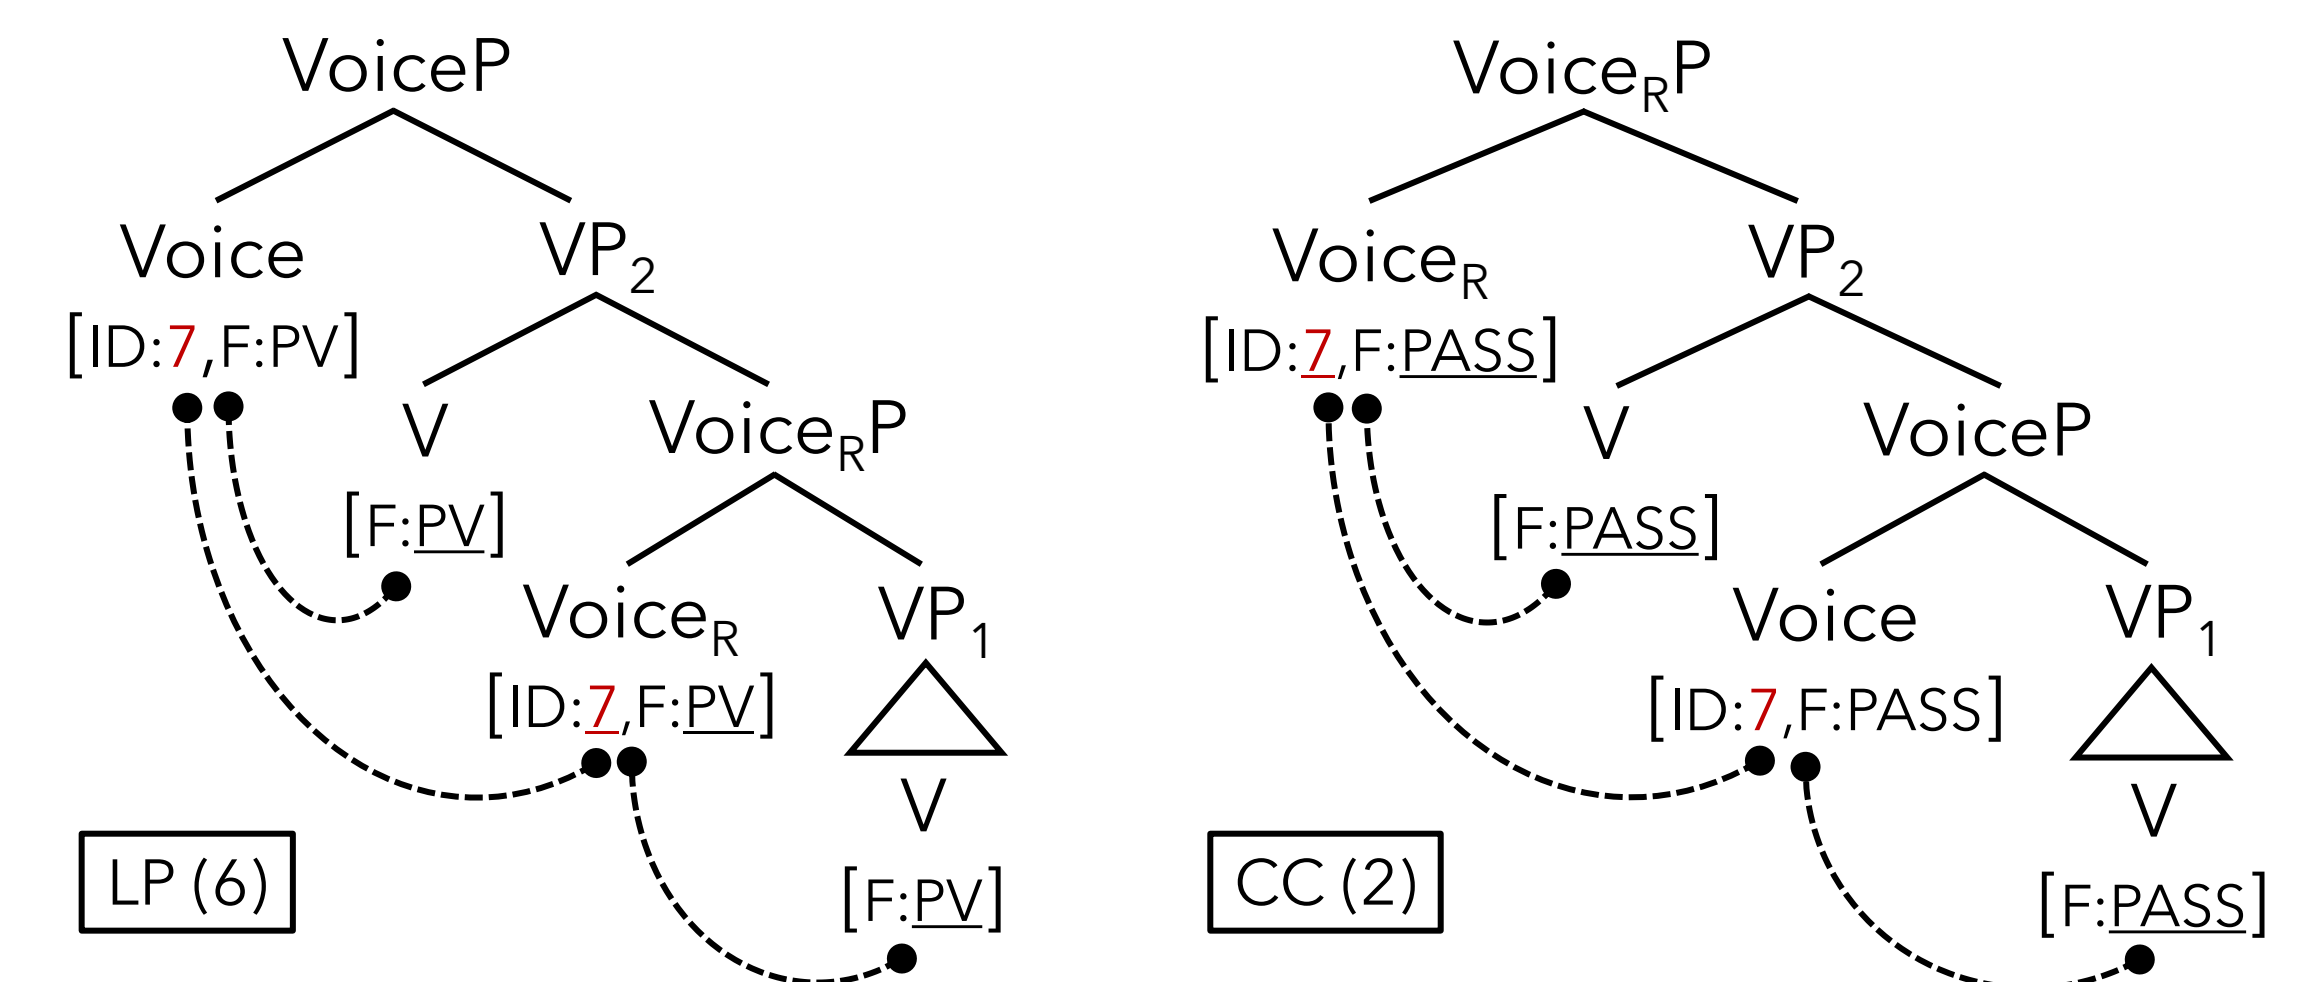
VoiceP

Voice
[ID:7,F:PV]

$VP_2$

V
[F:PV]

$Voice_RP$

$Voice_R$
[ID:7,F:PV]

$VP_1$

V
[F:PV]

LP (6)

$Voice_RP$

$Voice_R$
[ID:7,F:PASS]

$VP_2$

V
[F:PASS]

VoiceP

Voice
[ID:7,F:PASS]

$VP_1$

V
[F:PASS]

CC (2)